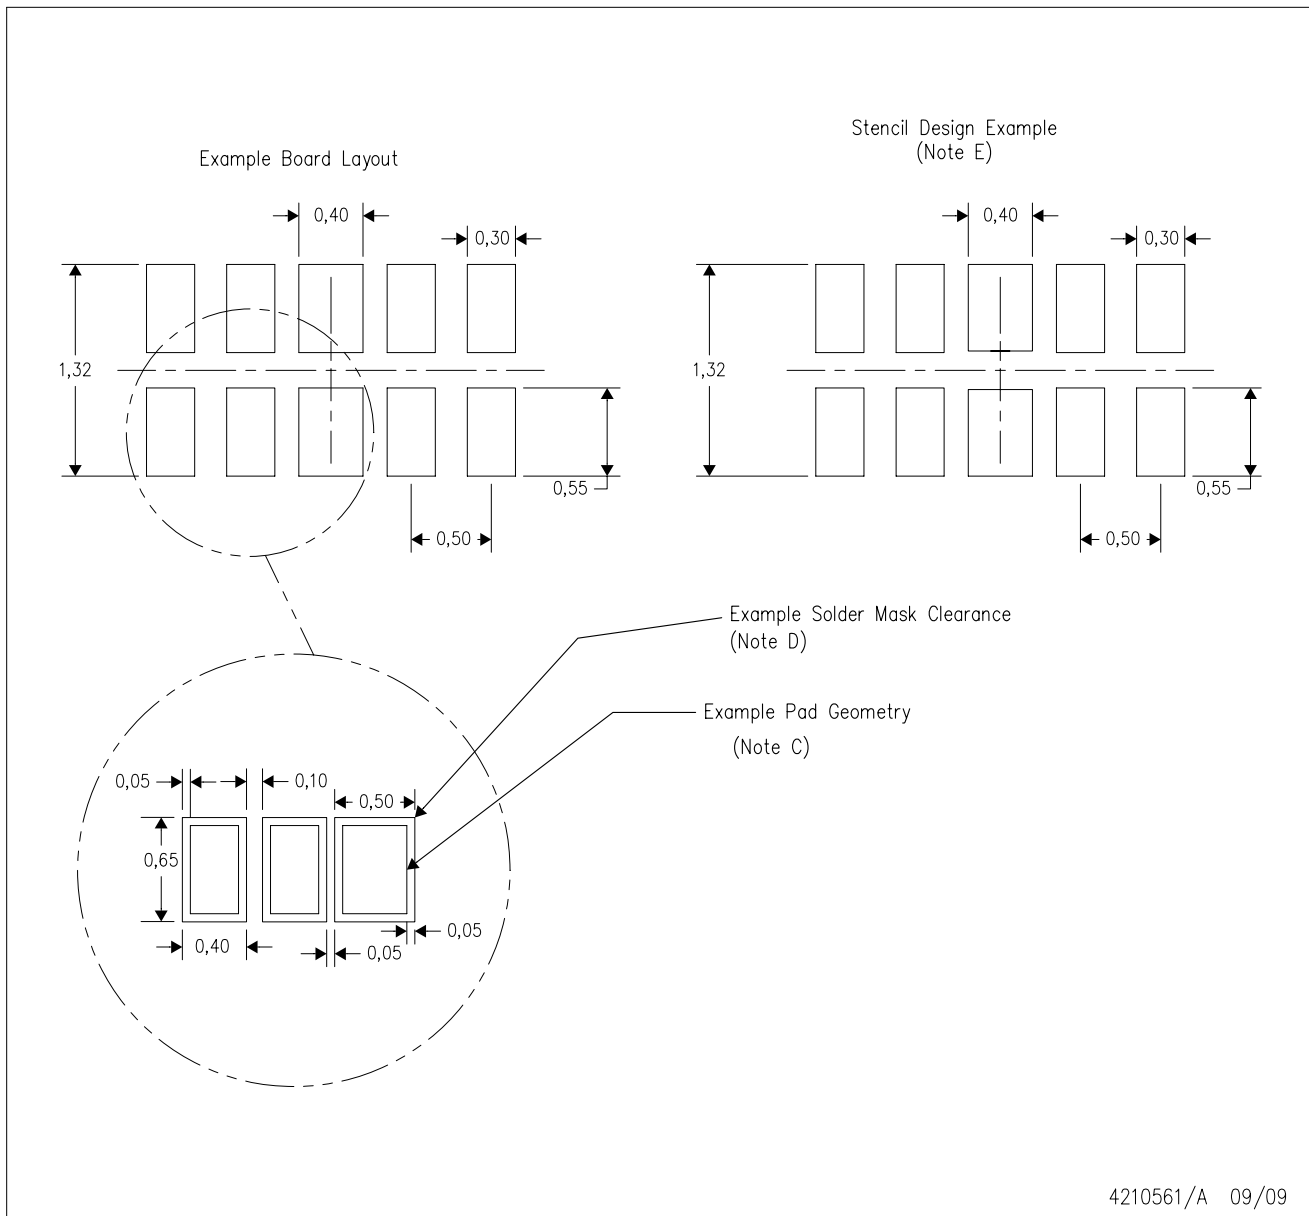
Example Board Layout

0,40

0,30

1,32

0,55

0,50

Stencil Design Example
(Note E)

0,40

0,30

1,32

0,55

0,50

Example Solder Mask Clearance
(Note D)

Example Pad Geometry
(Note C)

0,05

0,10

0,50

0,65

0,40

0,05

0,05

4210561/A 09/09